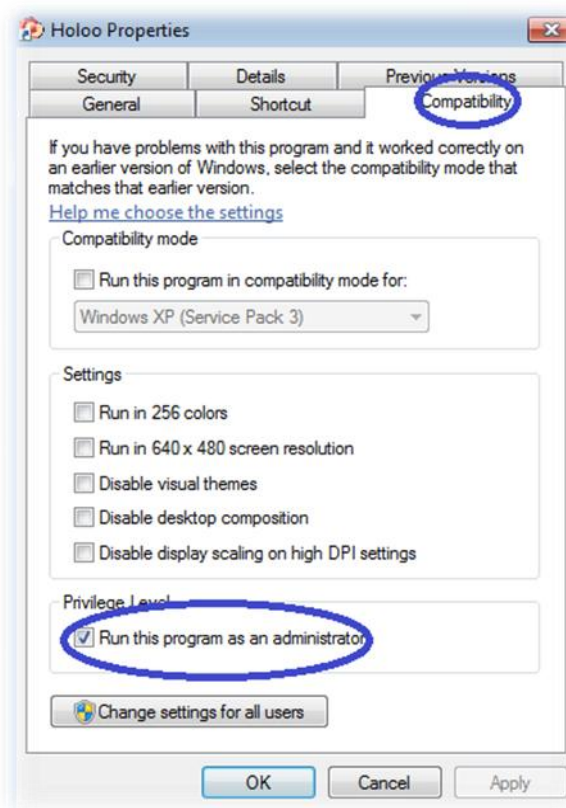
Holoo Properties

Security
Details
Previous Versions
General
Shortcut
Compatibility

If you have problems with this program and it worked correctly on an earlier version of Windows, select the compatibility mode that matches that earlier version.

Help me choose the settings

Compatibility mode

Run this program in compatibility mode for:

Windows XP (Service Pack 3)

Settings

Run in 256 colors

Run in 640 x 480 screen resolution

Disable visual themes

Disable desktop composition

Disable display scaling on high DPI settings

Privilege Level

Run this program as an administrator

Change settings for all users

OK
Cancel
Apply